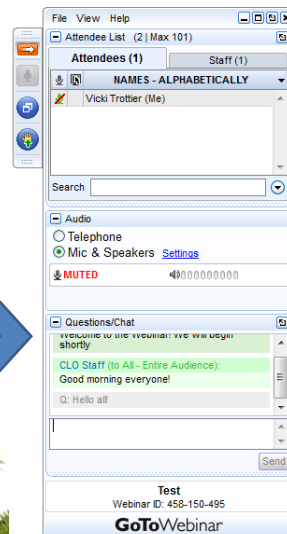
File View Help

Attendee List (2 | Max 101)

Attendees (1)

Staff (1)

NAMES - ALPHABETICALLY

Vicki Trottier (Me)

Search

Audio

Telephone

Mic & Speakers Settings

MUTED

Questions/Chat

Welcome to the Webinar! We will begin shortly

CLO Staff (to All - Entire Audience):
Good morning everyone!

Q: Hello all!

Send

Test
Webinar ID: 458-150-495

GoToWebinar